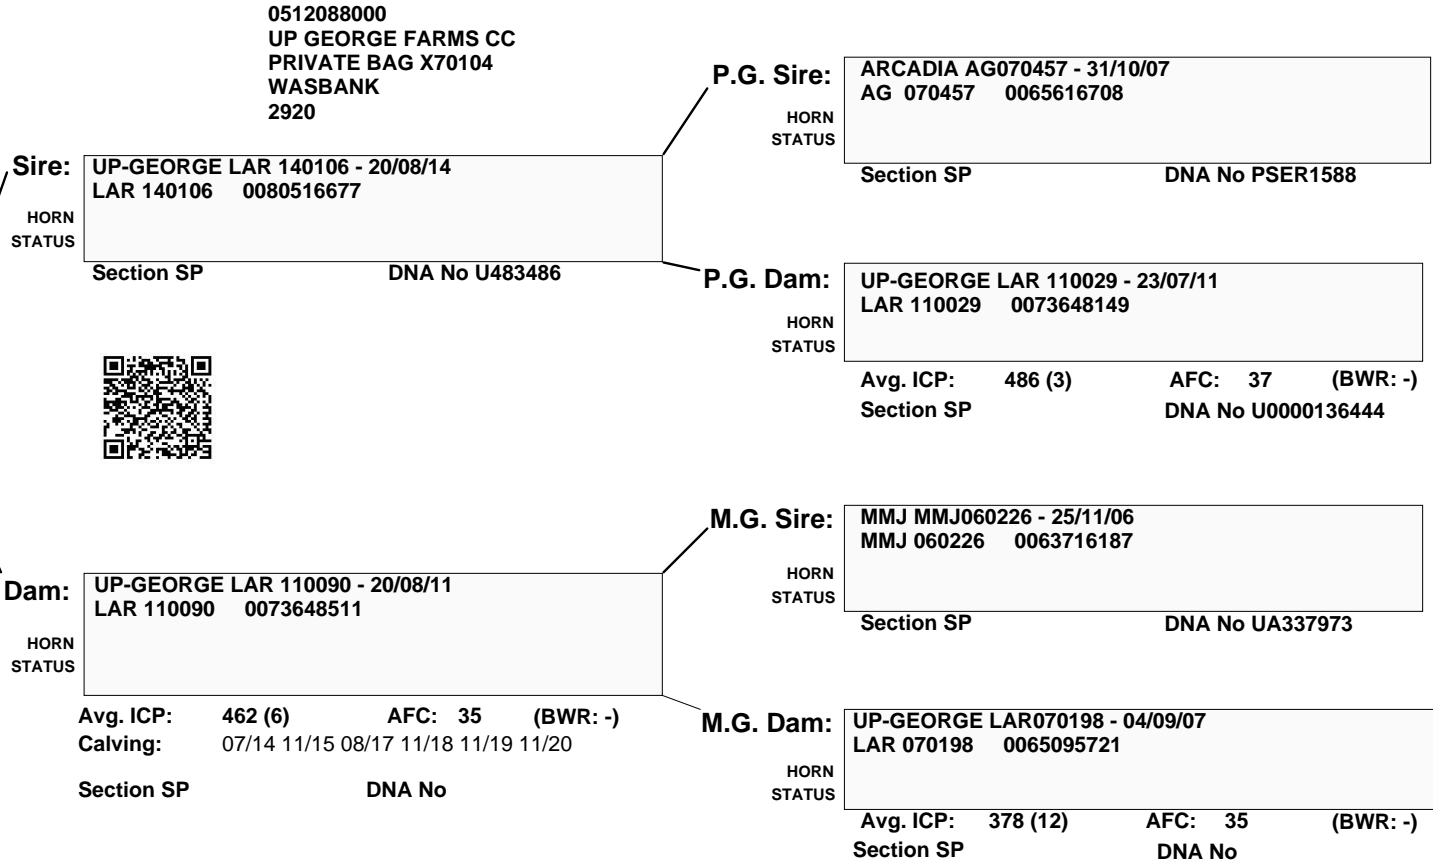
0512088000
UP GEORGE FARMS CC
PRIVATE BAG X70104
WASBANK
2920

P.G. Sire: ARCADIA AG070457 - 31/10/07
AG 070457 0065616708
HORN STATUS
Section SP DNA No PSER1588

Sire: UP-GEORGE LAR 140106 - 20/08/14
LAR 140106 0080516677
HORN STATUS
Section SP DNA No U483486

P.G. Dam: UP-GEORGE LAR 110029 - 23/07/11
LAR 110029 0073648149
HORN STATUS
Avg. ICP: 486 (3) AFC: 37 (BWR: -)
Section SP DNA No U0000136444

M.G. Sire: MMJ MMJ060226 - 25/11/06
MMJ 060226 0063716187
HORN STATUS
Section SP DNA No UA337973

Dam: UP-GEORGE LAR 110090 - 20/08/11
LAR 110090 0073648511
HORN STATUS
Avg. ICP: 462 (6) AFC: 35 (BWR: -)
Calving: 07/14 11/15 08/17 11/18 11/19 11/20

Section SP DNA No

M.G. Dam: UP-GEORGE LAR070198 - 04/09/07
LAR 070198 0065095721
HORN STATUS
Avg. ICP: 378 (12) AFC: 35 (BWR: -)
Section SP DNA No